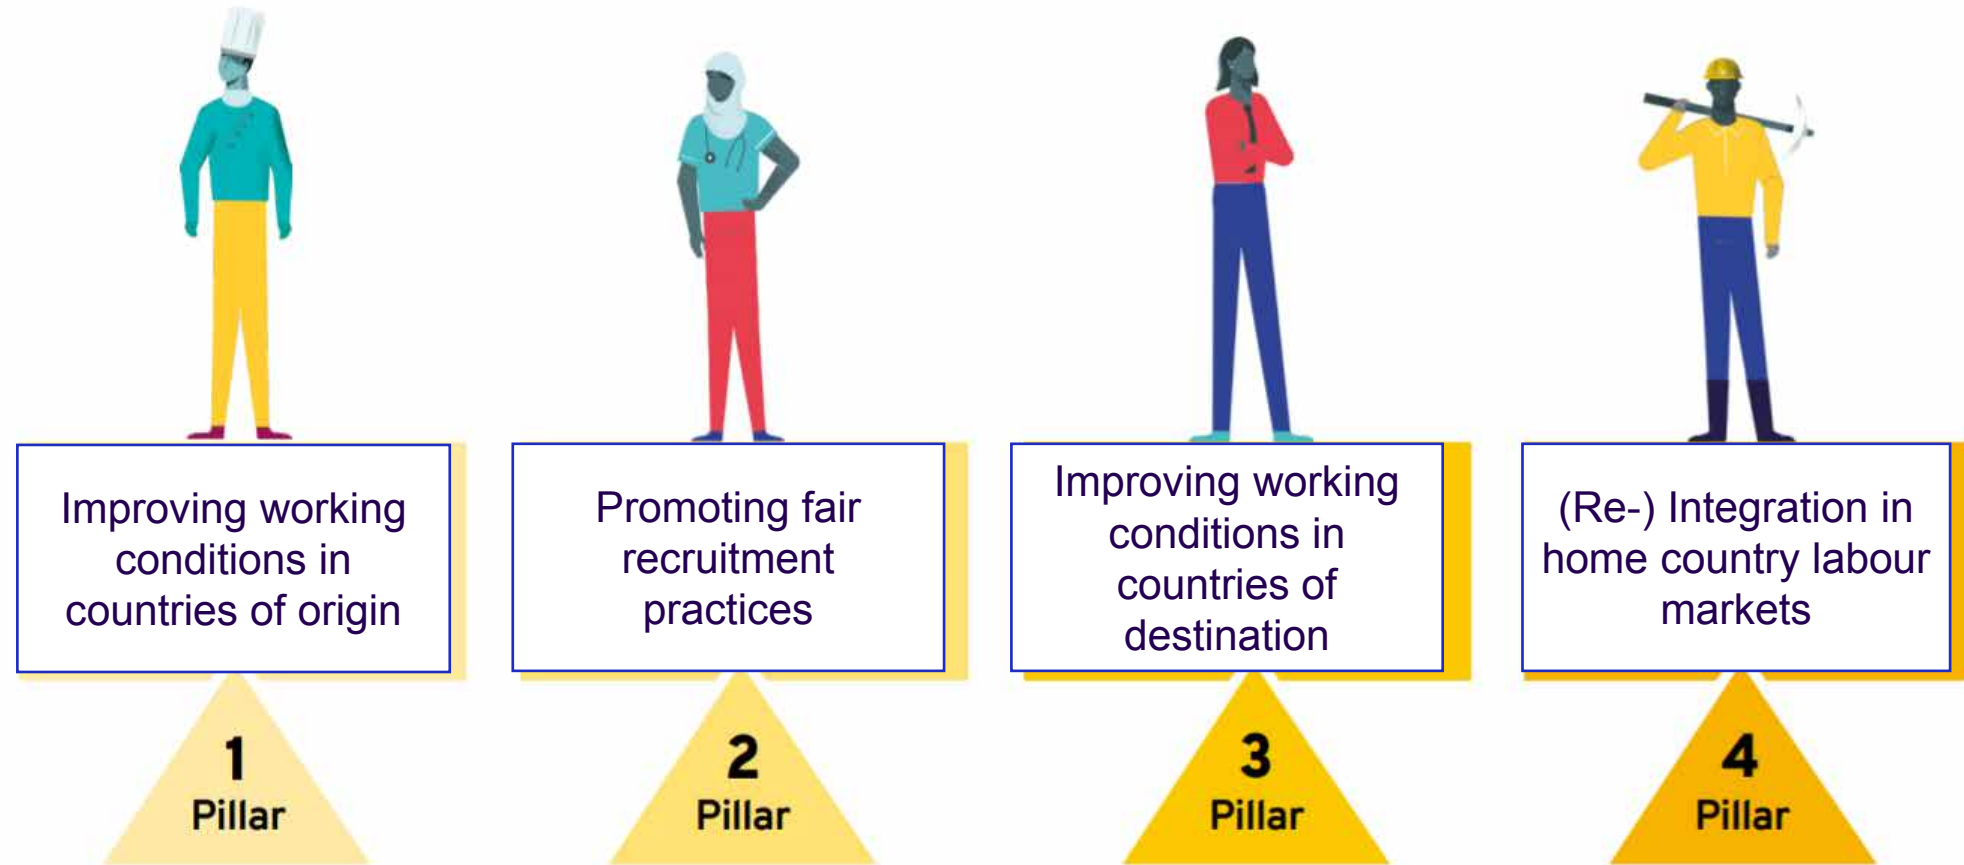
Improving working conditions in countries of origin

1
Pillar

Promoting fair recruitment practices

2
Pillar

Improving working conditions in countries of destination

3
Pillar

(Re-) Integration in home country labour markets

4
Pillar